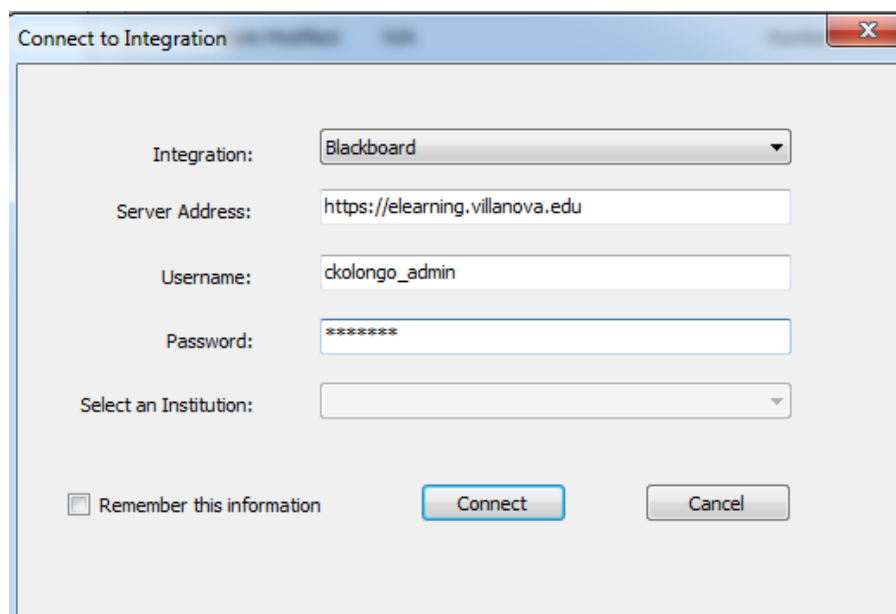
Connect to Integration

Integration: Blackboard

Server Address: https://elearning.villanova.edu

Username: ckolongo_admin

Password: *******

Select an Institution:

Remember this information

Connect

Cancel